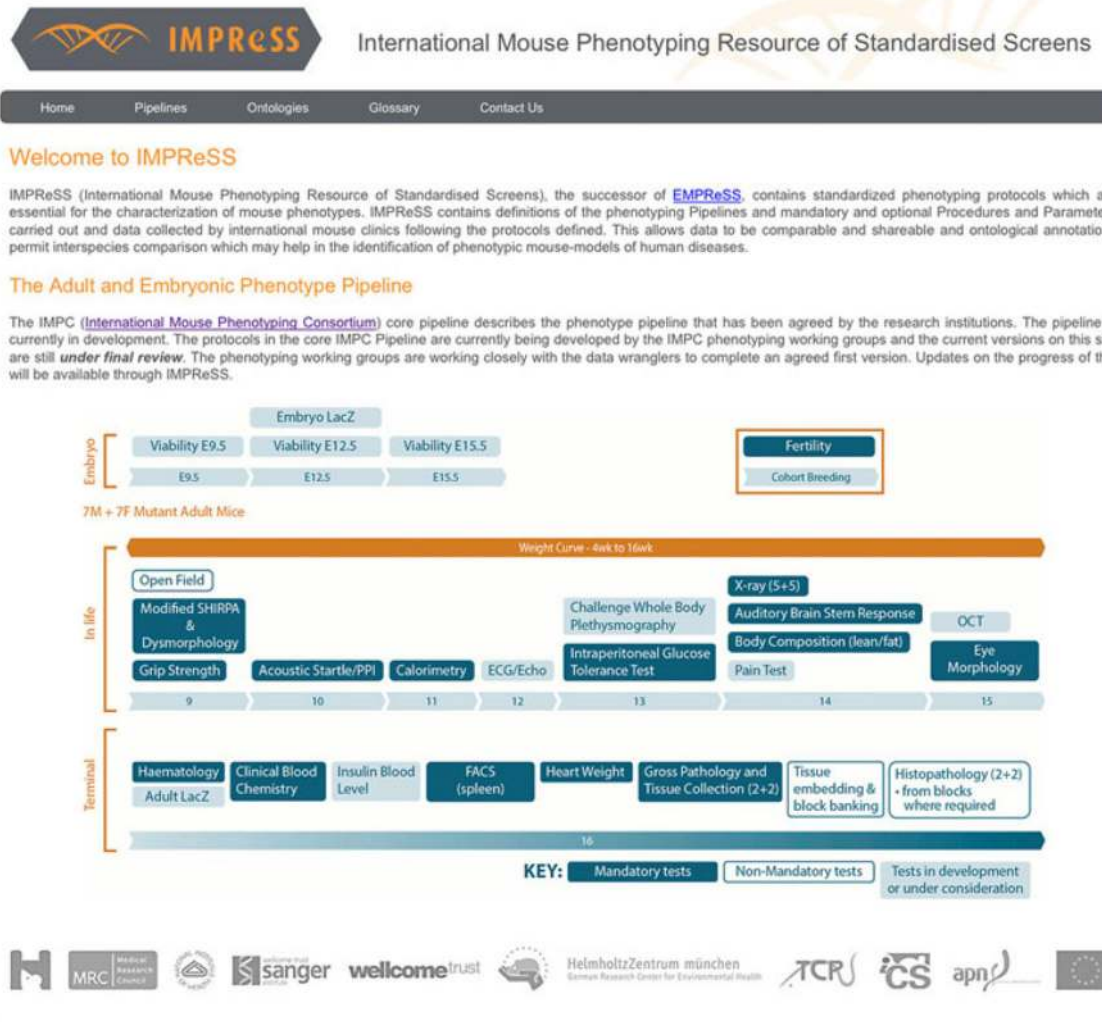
IMPReSS

International Mouse Phenotyping Resource of Standardised Screens

Home Pipelines Ontologies Glossary Contact Us

Welcome to IMPReSS

IMPReSS (International Mouse Phenotyping Resource of Standardised Screens), the successor of EMPReSS, contains standardized phenotyping protocols which a essential for the characterization of mouse phenotypes. IMPReSS contains definitions of the phenotyping Pipelines and mandatory and optional Procedures and Paramete carried out and data collected by international mouse clinics following the protocols defined. This allows data to be comparable and shareable and ontological annotatio permit interspecies comparison which may help in the identification of phenotypic mouse-models of human diseases.

The Adult and Embryonic Phenotype Pipeline

The IMPC (International Mouse Phenotyping Consortium) core pipeline describes the phenotype pipeline that has been agreed by the research institutions. The pipeline currently in development. The protocols in the core IMPC Pipeline are currently being developed by the IMPC phenotyping working groups and the current versions on this s are still under final review. The phenotyping working groups are working closely with the data wranglers to complete an agreed first version. Updates on the progress of t will be available through IMPReSS.

Embryo

Embryo LacZ
Viability E9.5
Viability E12.5
Viability E15.5
E9.5
E12.5
E15.5
Fertility
Cohort Breeding

7M + 7F Mutant Adult Mice

Weight Curve - 4wk to 16wk

In life

Open Field
Modified SHIRPA & Dysmorphology
Grip Strength
Acoustic Startle/PPI
Calorimetry
ECG/Echo
Challenge Whole Body Plethysmography
Intraperitoneal Glucose Tolerance Test
X-ray (5+5)
Auditory Brain Stem Response
Body Composition (lean/fat)
Pain Test
OCT
Eye Morphology
9
10
11
12
13
14
15

Terminal

Haematology
Adult LacZ
Clinical Blood Chemistry
Insulin Blood Level
FACS (spleen)
Heart Weight
Gross Pathology and Tissue Collection (2+2)
Tissue embedding & block banking
Histopathology (2+2) - from blocks where required
16

KEY: Mandatory tests
Non-Mandatory tests
Tests in development or under consideration

MRC Medical Research Council
sanger
wellcome trust
HelmholtzZentrum münchen German Research Center for Environmental Health
TCP
ICS
apn